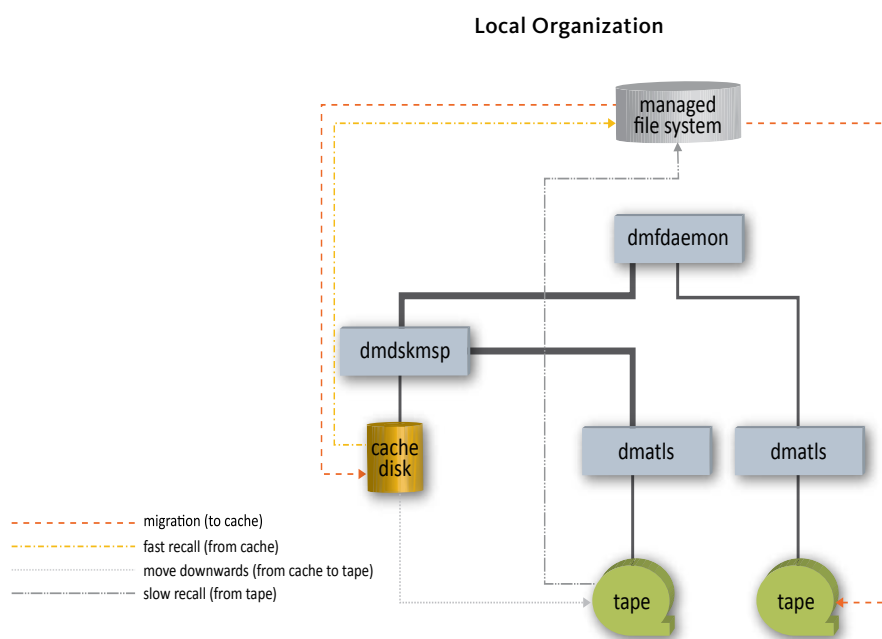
Local Organization

managed file system

dmfdaemon

dmdskmsp

cache disk

dmatls

dmatls

tape

tape

migration (to cache)
fast recall (from cache)
move downwards (from cache to tape)
slow recall (from tape)